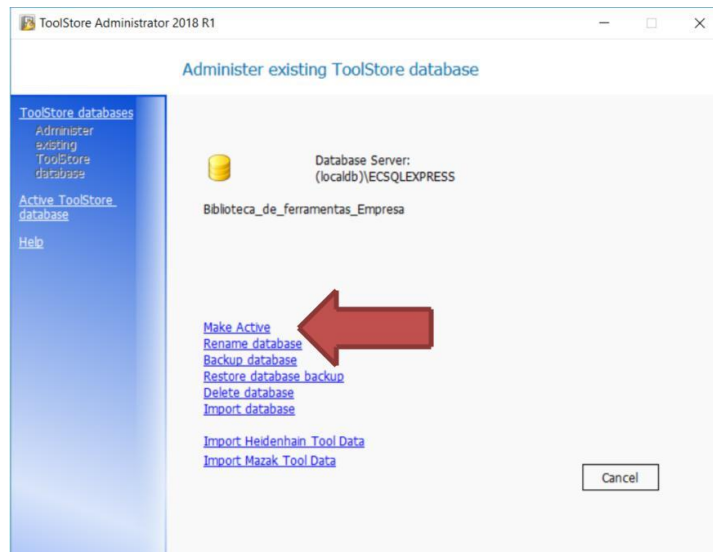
ToolStore Administrator 2018 R1

Administer existing ToolStore database

ToolStore databases
Administer existing ToolStore database
Active ToolStore database
Help

Database Server:
(localdb)\ECSQLEXPRESS

Biblioteca_de_ferramentas_Empresa

Make Active
Rename database
Backup database
Restore database backup
Delete database
Import database

Import Heidenhain Tool Data
Import Mazak Tool Data

Cancel